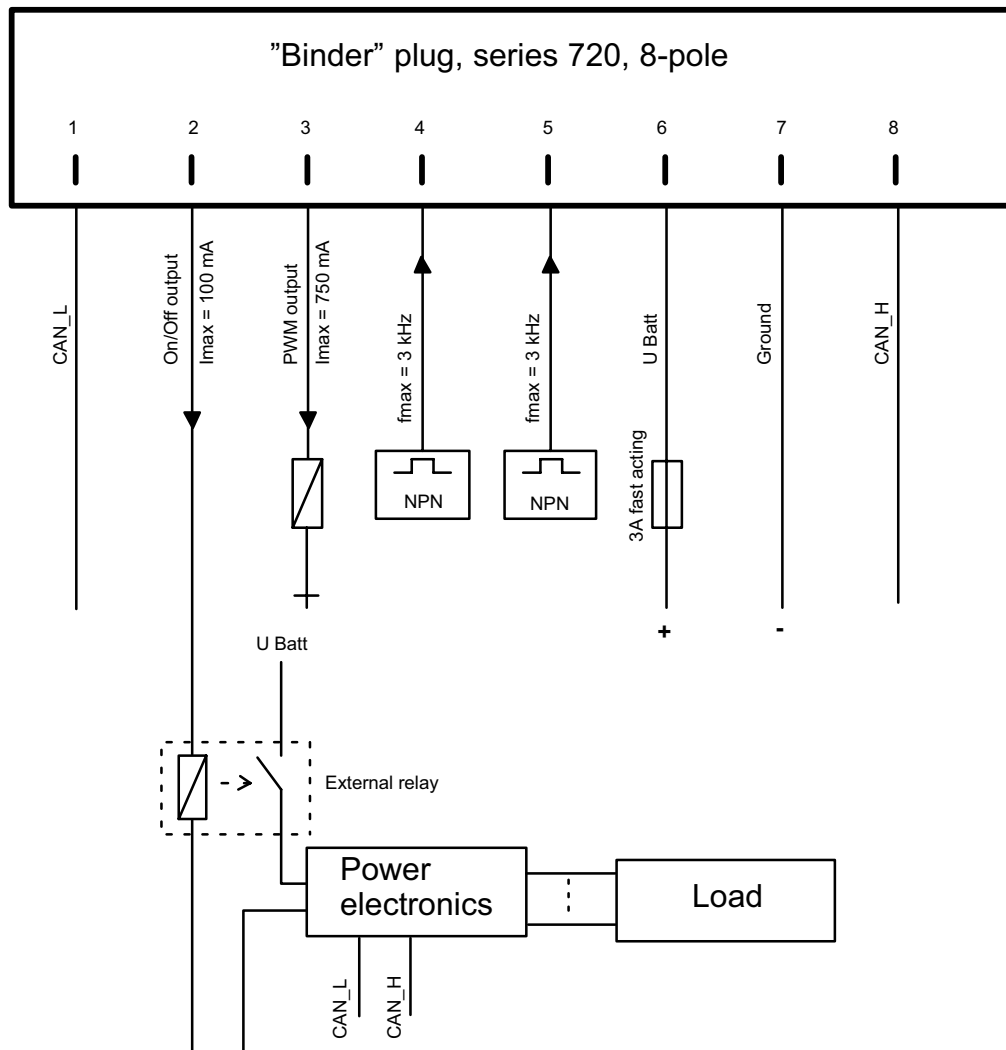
”Binder” plug, series 720, 8-pole

1 2 3 4 5 6 7 8

CAN_L

On/Off output
Imax = 100 mA

PWM output
Imax = 750 mA

fmax = 3 kHz

NPN

fmax = 3 kHz

NPN

U Batt

3A fast acting

+

Ground

-

CAN_H

U Batt

External relay

Power electronics

Load

CAN_L

CAN_H